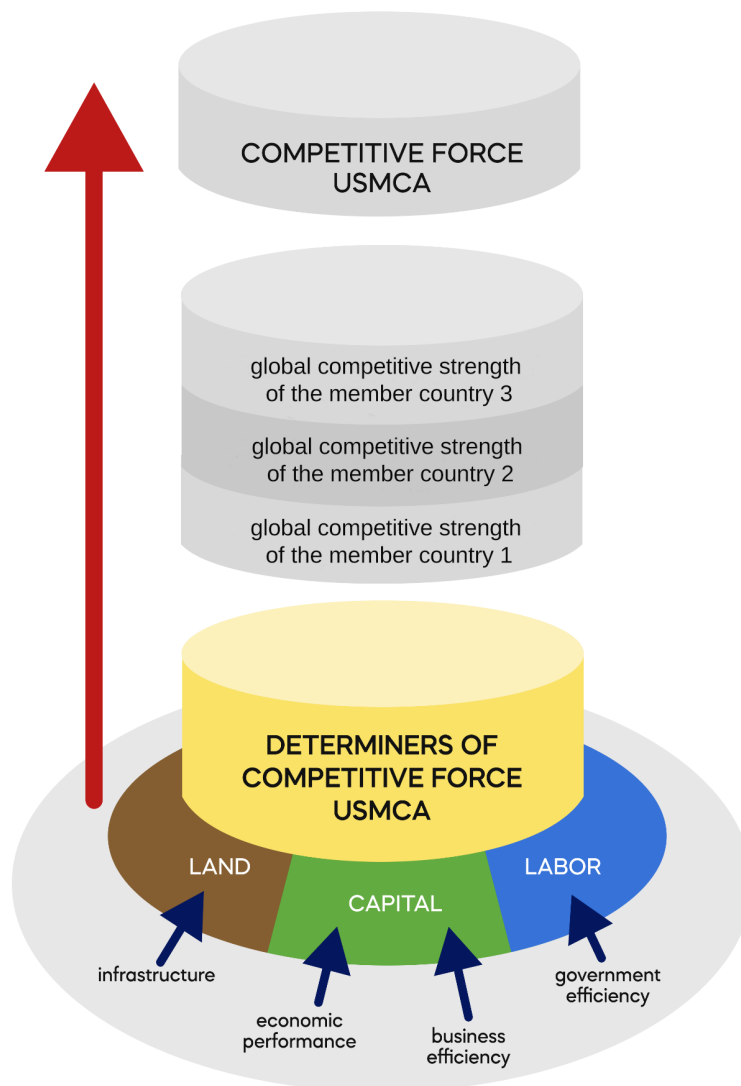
COMPETITIVE FORCE USMCA

global competitive strength of the member country 3

global competitive strength of the member country 2

global competitive strength of the member country 1

DETERMINERS OF COMPETITIVE FORCE USMCA

LAND

CAPITAL

LABOR

infrastructure

economic performance

business efficiency

government efficiency